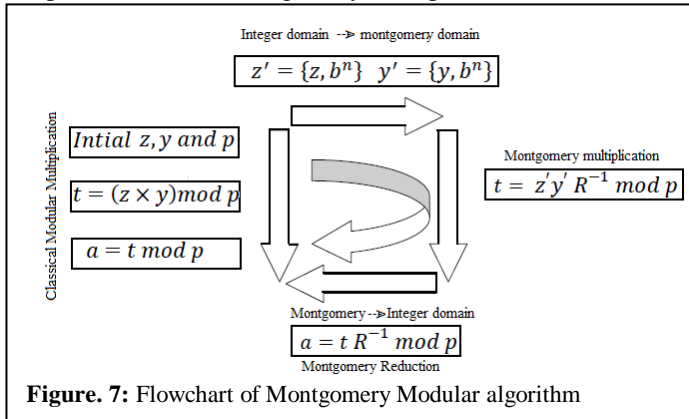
Integer domain --> montgomery domain

$z' = \{z, b^n\}$  $y' = \{y, b^n\}$

Classical Modular Multiplication

$Intial\ z, y\ and\ p$

$t = (z \times y) mod\ p$

$a = t\ mod\ p$

Montgomery multiplication

$t = z' y' R^{-1}\ mod\ p$

Montgomery --> Integer domain

$a = t\ R^{-1}\ mod\ p$

Montgomery Reduction

**Figure. 7:** Flowchart of Montgomery Modular algorithm